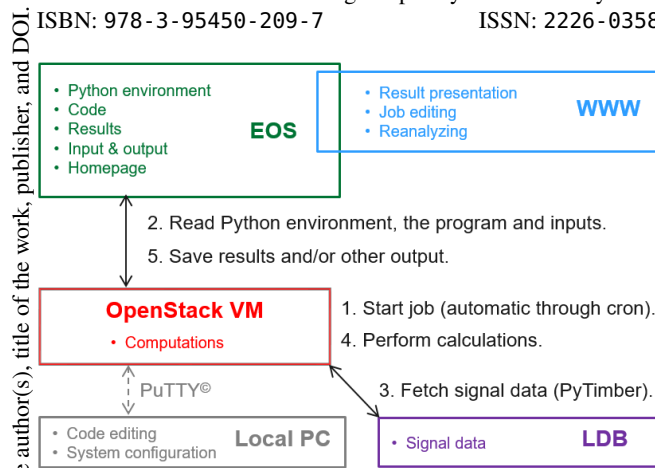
ISBN: 978-3-95450-209-7 ISSN: 2226-0358

author(s), title of the work, publisher, and DOI.

• Python environment
• Code
• Results
• Input & output
• Homepage

EOS

• Result presentation
• Job editing
• Reanalyzing

WWW

2. Read Python environment, the program and inputs.

5. Save results and/or other output.

OpenStack VM

• Computations

1. Start job (automatic through cron).

4. Perform calculations.

PuTTY©

3. Fetch signal data (PyTimber).

• Code editing
• System configuration

Local PC

• Signal data

LDB